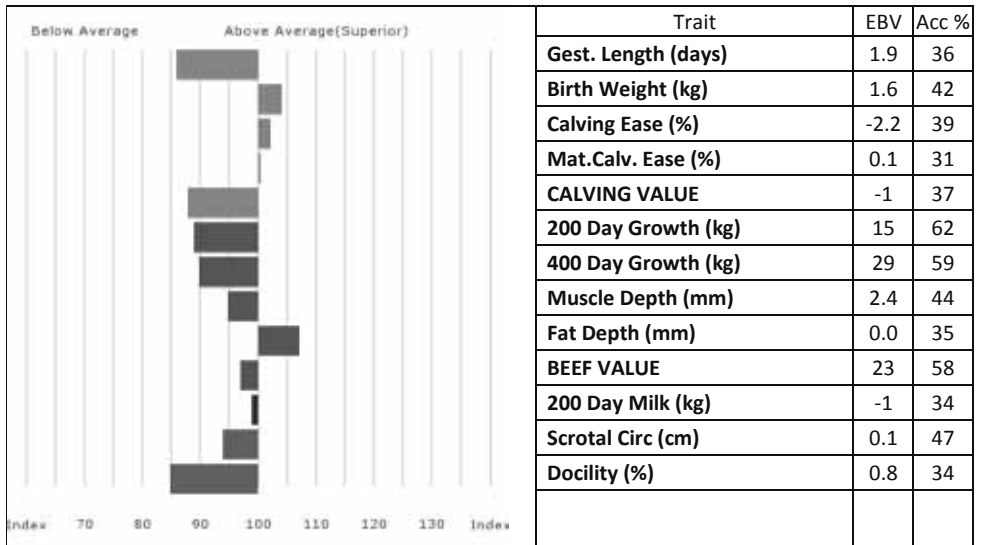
Below Average

Above Average(Superior)

Index 70 80 90 100 110 120 130 Index

| Trait | EBV | Acc % |
|---|---|---|
| Gest. Length (days) | 1.9 | 36 |
| Birth Weight (kg) | 1.6 | 42 |
| Calving Ease (%) | -2.2 | 39 |
| Mat.Calv. Ease (%) | 0.1 | 31 |
| CALVING VALUE | -1 | 37 |
| 200 Day Growth (kg) | 15 | 62 |
| 400 Day Growth (kg) | 29 | 59 |
| Muscle Depth (mm) | 2.4 | 44 |
| Fat Depth (mm) | 0.0 | 35 |
| BEEF VALUE | 23 | 58 |
| 200 Day Milk (kg) | -1 | 34 |
| Scrotal Circ (cm) | 0.1 | 47 |
| Docility (%) | 0.8 | 34 |
| | | |